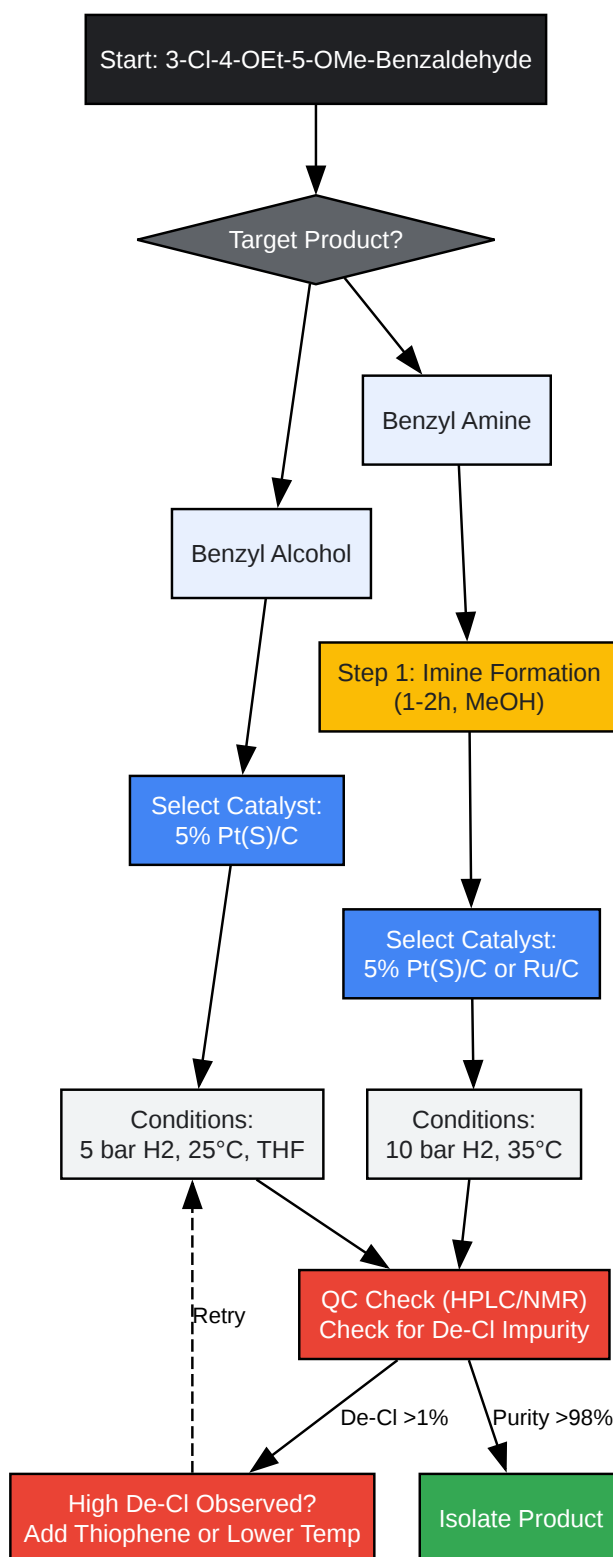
Start: 3-Cl-4-OEt-5-OMe-Benzaldehyde

Target Product?

Benzyl Amine

Benzyl Alcohol

Step 1: Imine Formation (1-2h, MeOH)

Select Catalyst: 5% Pt(S)/C

Select Catalyst: 5% Pt(S)/C or Ru/C

Conditions: 5 bar H2, 25°C, THF

Conditions: 10 bar H2, 35°C

Retry

QC Check (HPLC/NMR) Check for De-Cl Impurity

De-Cl >1%

Purity >98%

High De-Cl Observed? Add Thiophene or Lower Temp

Isolate Product